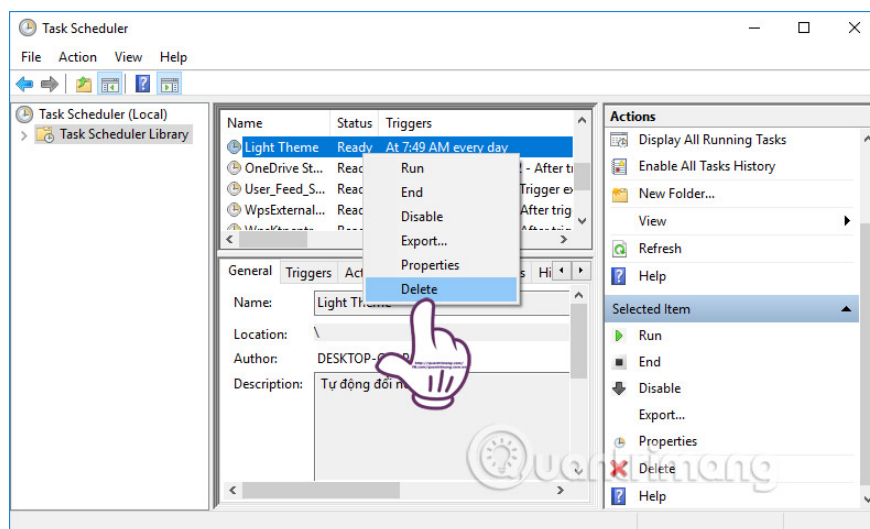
Task Scheduler

File Action View Help

Task Scheduler (Local)
Task Scheduler Library

| Name | Status | Triggers |
|---|---|---|
| Light Theme | Ready | At 7:49 AM every day |
| OneDrive St... | Read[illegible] | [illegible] - After tr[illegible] |
| User_Feed_S... | Read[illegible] | Trigger e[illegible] |
| WpsExternal... | Read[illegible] | After trig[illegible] |
| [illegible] | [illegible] | After trig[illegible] |

Run
End
Disable
Export...
Properties
Delete

General Triggers Act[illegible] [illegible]s Hi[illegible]

Name: Light Theme
Location: \
Author: DESKTOP-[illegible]
Description: Tự động đổi n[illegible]

Actions
Display All Running Tasks
Enable All Tasks History
New Folder...
View
Refresh
Help

Selected Item
Run
End
Disable
Export...
Properties
Delete
Help

Quantrimang